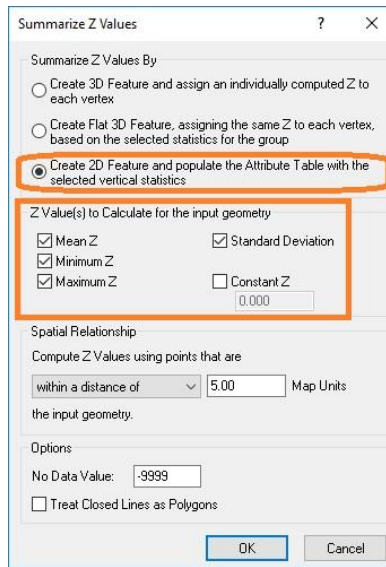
Summarize Z Values ? ×

Summarize Z Values By

Create 3D Feature and assign an individually computed Z to each vertex

Create Flat 3D Feature, assigning the same Z to each vertex, based on the selected statistics for the group

Create 2D Feature and populate the Attribute Table with the selected vertical statistics

Z Value(s) to Calculate for the input geometry

Mean Z

Standard Deviation

Minimum Z

Maximum Z

Constant Z

0.000

Spatial Relationship

Compute Z Values using points that are

within a distance of

5.00

Map Units

the input geometry.

Options

No Data Value:

-9999

Treat Closed Lines as Polygons

OK

Cancel